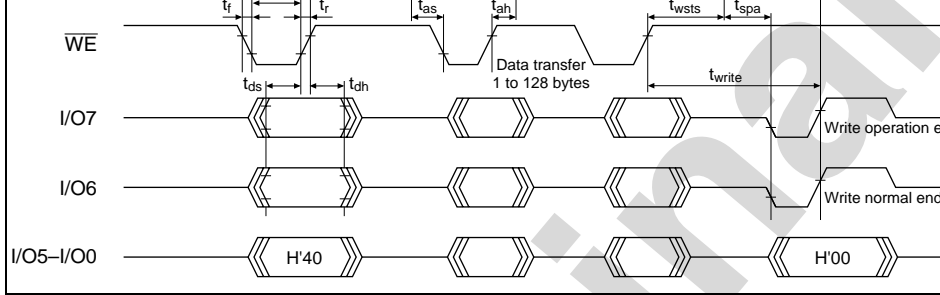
$t_f$ $t_r$ $t_{as}$ $t_{ah}$ $t_{wsts}$ $t_{spa}$

$\overline{WE}$

Data transfer 1 to 128 bytes

$t_{ds}$ $t_{dh}$ $t_{write}$

I/O7

Write operation e

I/O6

Write normal enc

I/O5–I/O0

H'40

H'00